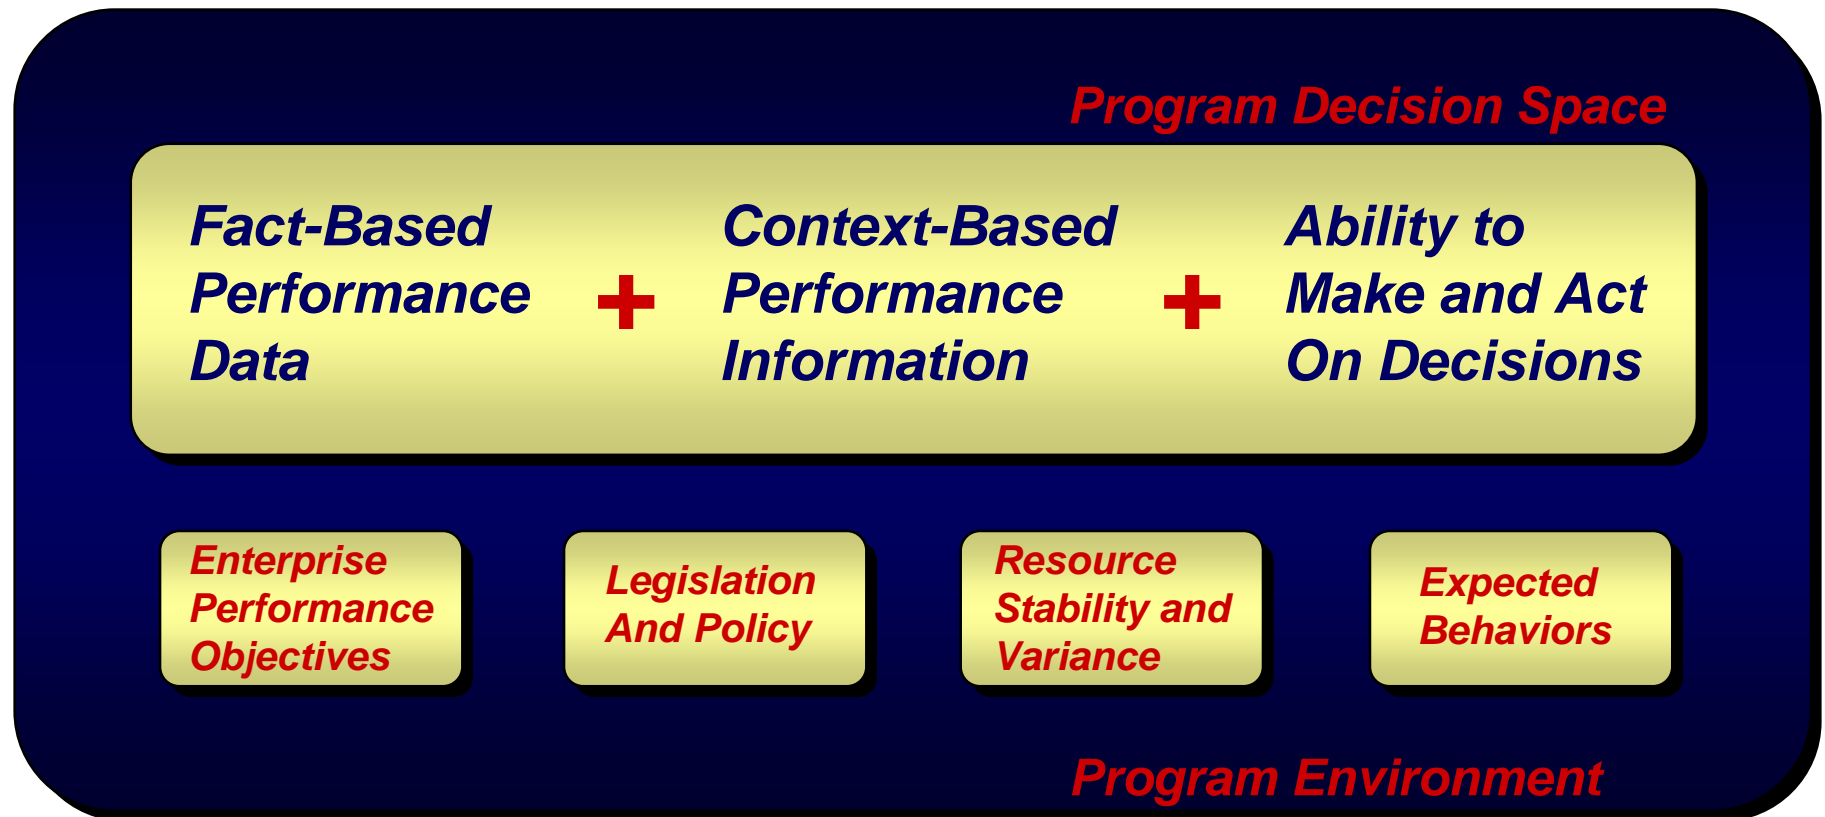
Program Decision Space

Fact-Based Performance Data

+

Context-Based Performance Information

+

Ability to Make and Act On Decisions

Enterprise Performance Objectives

Legislation And Policy

Resource Stability and Variance

Expected Behaviors

Program Environment